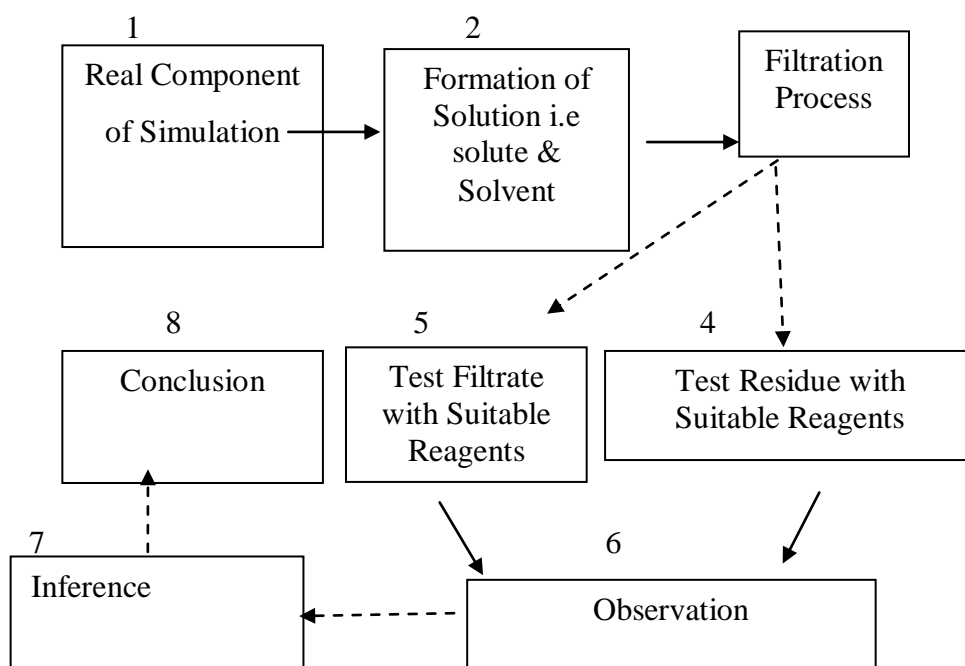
1
Real Component of Simulation

2
Formation of Solution i.e solute & Solvent

Filtration Process

8
Conclusion

5
Test Filtrate with Suitable Reagents

4
Test Residue with Suitable Reagents

7
Inference

6
Observation